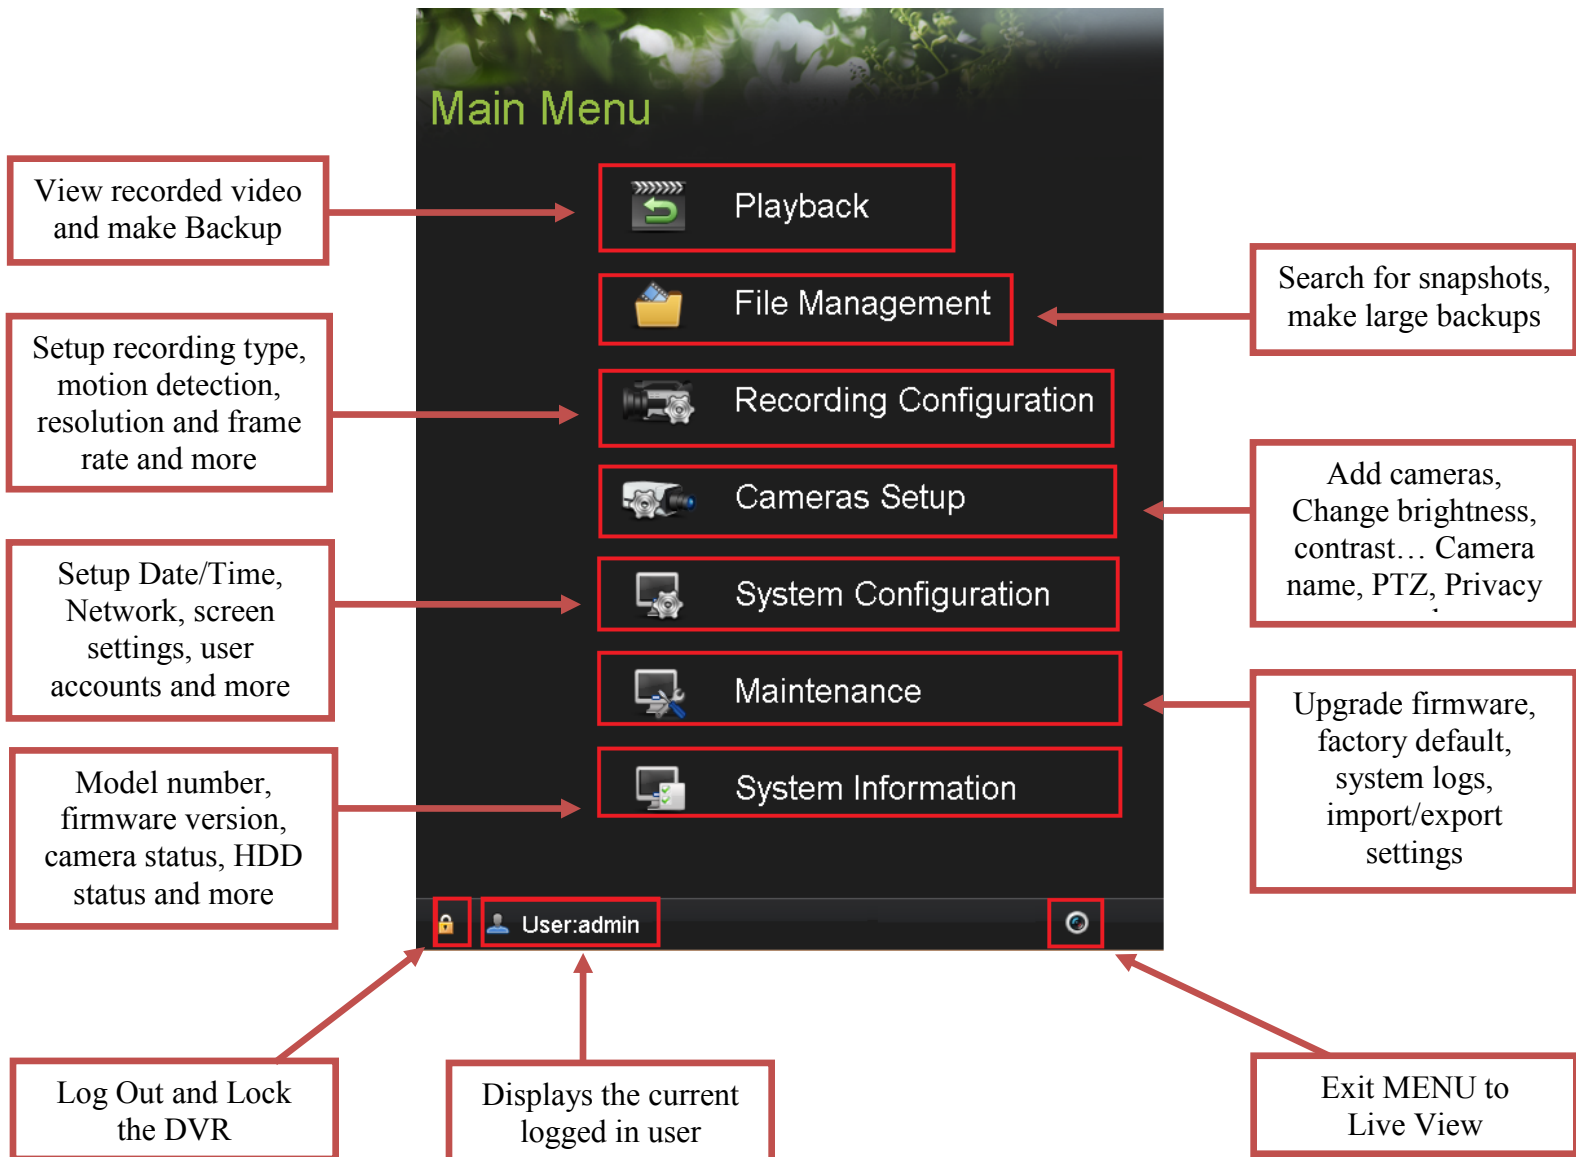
Main Menu

View recorded video and make Backup

Playback

File Management

Search for snapshots, make large backups

Setup recording type, motion detection, resolution and frame rate and more

Recording Configuration

Cameras Setup

Add cameras, Change brightness, contrast… Camera name, PTZ, Privacy

Setup Date/Time, Network, screen settings, user accounts and more

System Configuration

Maintenance

Upgrade firmware, factory default, system logs, import/export settings

Model number, firmware version, camera status, HDD status and more

System Information

User:admin

Log Out and Lock the DVR

Displays the current logged in user

Exit MENU to Live View